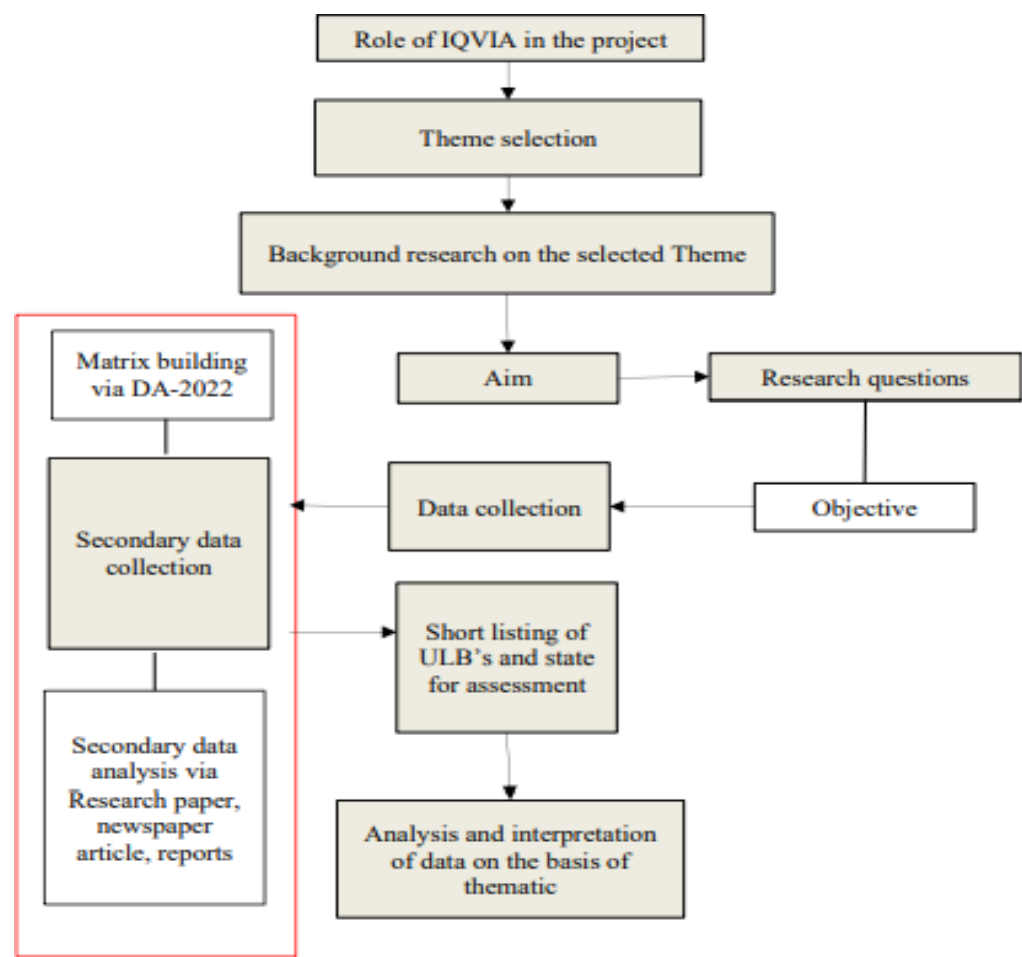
Role of IQVIA in the project

Theme selection

Background research on the selected Theme

Aim

Research questions

Objective

Data collection

Matrix building via DA-2022

Secondary data collection

Secondary data analysis via Research paper, newspaper article, reports

Short listing of ULB's and state for assessment

Analysis and interpretation of data on the basis of thematic